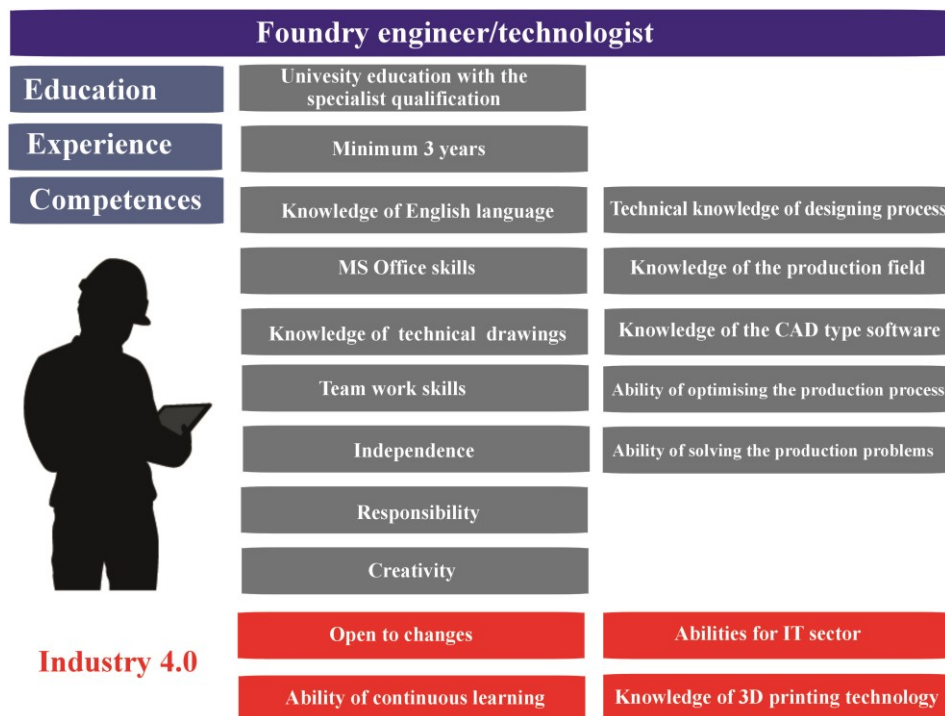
Foundry engineer/technologist

Education

Univesity education with the specialist qualification

Experience

Minimum 3 years

Competences

Knowledge of English language

MS Office skills

Knowledge of technical drawings

Team work skills

Independence

Responsibility

Creativity

Technical knowledge of designing process

Knowledge of the production field

Knowledge of the CAD type software

Ability of optimising the production process

Ability of solving the production problems

Industry 4.0

Open to changes

Ability of continuous learning

Abilities for IT sector

Knowledge of 3D printing technology